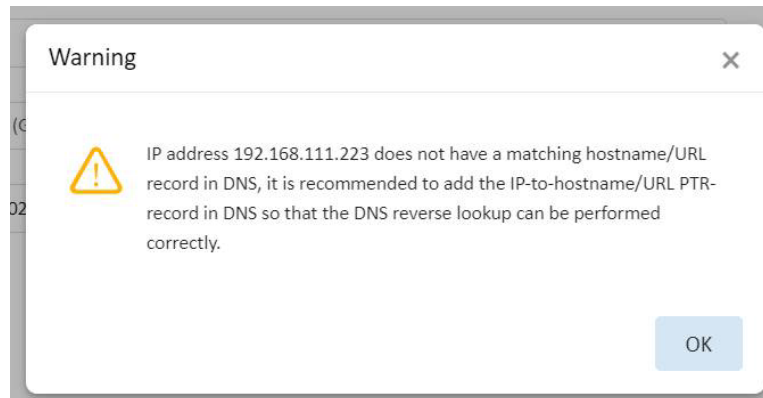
Warning

×

IP address 192.168.111.223 does not have a matching hostname/URL record in DNS, it is recommended to add the IP-to-hostname/URL PTR-record in DNS so that the DNS reverse lookup can be performed correctly.

OK